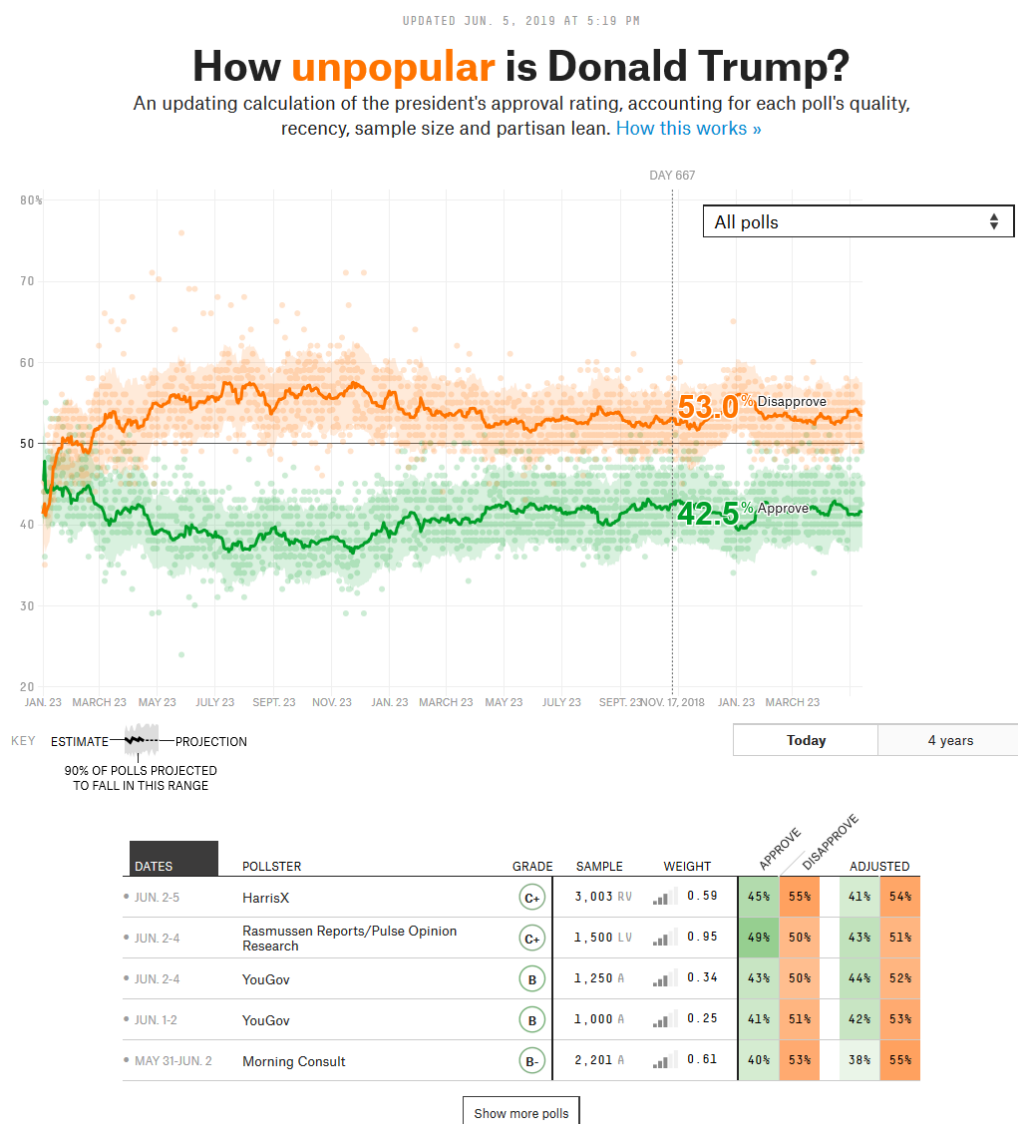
UPDATED JUN. 5, 2019 AT 5:19 PM

How unpopular is Donald Trump?

An updating calculation of the president's approval rating, accounting for each poll's quality, recency, sample size and partisan lean. How this works »

DAY 667

All polls

80%
70
60
50
40
30
20

53.0% Disapprove
42.5% Approve

JAN. 23 MARCH 23 MAY 23 JULY 23 SEPT. 23 NOV. 23 JAN. 23 MARCH 23 MAY 23 JULY 23 SEPT. 23 NOV. 17, 2018 JAN. 23 MARCH 23

KEY ESTIMATE PROJECTION
90% OF POLLS PROJECTED TO FALL IN THIS RANGE

Today | 4 years

| DATES | POLLSTER | GRADE | SAMPLE | WEIGHT | APPROVE | DISAPPROVE | ADJUSTED | |
|---|---|---|---|---|---|---|---|---|
| JUN. 2-5 | HarrisX | C+ | 3,003 RV | 0.59 | 45% | 55% | 41% | 54% |
| JUN. 2-4 | Rasmussen Reports/Pulse Opinion Research | C+ | 1,500 LV | 0.95 | 49% | 50% | 43% | 51% |
| JUN. 2-4 | YouGov | B | 1,250 A | 0.34 | 43% | 50% | 44% | 52% |
| JUN. 1-2 | YouGov | B | 1,000 A | 0.25 | 41% | 51% | 42% | 53% |
| MAY 31-JUN. 2 | Morning Consult | B- | 2,201 A | 0.61 | 40% | 53% | 38% | 55% |

Show more polls